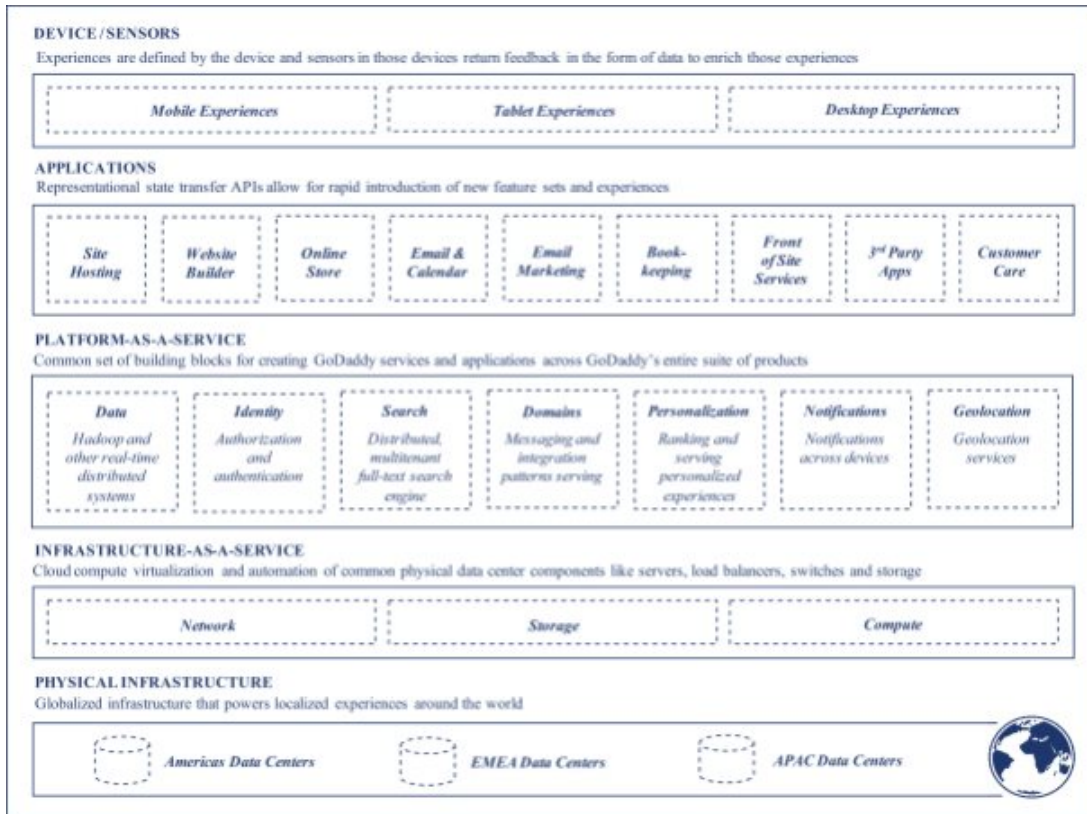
DEVICE / SENSORS
Experiences are defined by the device and sensors in those devices return feedback in the form of data to enrich those experiences

Mobile Experiences

Tablet Experiences

Desktop Experiences

APPLICATIONS
Representational state transfer APIs allow for rapid introduction of new feature sets and experiences

Site Hosting

Website Builder

Online Store

Email & Calendar

Email Marketing

Bookkeeping

Front of Site Services

3rd Party Apps

Customer Care

PLATFORM-AS-A-SERVICE
Common set of building blocks for creating GoDaddy services and applications across GoDaddy's entire suite of products

Data
Hadoop and other real-time distributed systems

Identity
Authorization and authentication

Search
Distributed, multitenant full-text search engine

Domains
Messaging and integration patterns serving

Personalization
Ranking and serving personalized experiences

Notifications
Notifications across devices

Geolocation
Geolocation services

INFRASTRUCTURE-AS-A-SERVICE
Cloud compute virtualization and automation of common physical data center components like servers, load balancers, switches and storage

Network

Storage

Compute

PHYSICAL INFRASTRUCTURE
Globalized infrastructure that powers localized experiences around the world

Americas Data Centers

EMEA Data Centers

APAC Data Centers